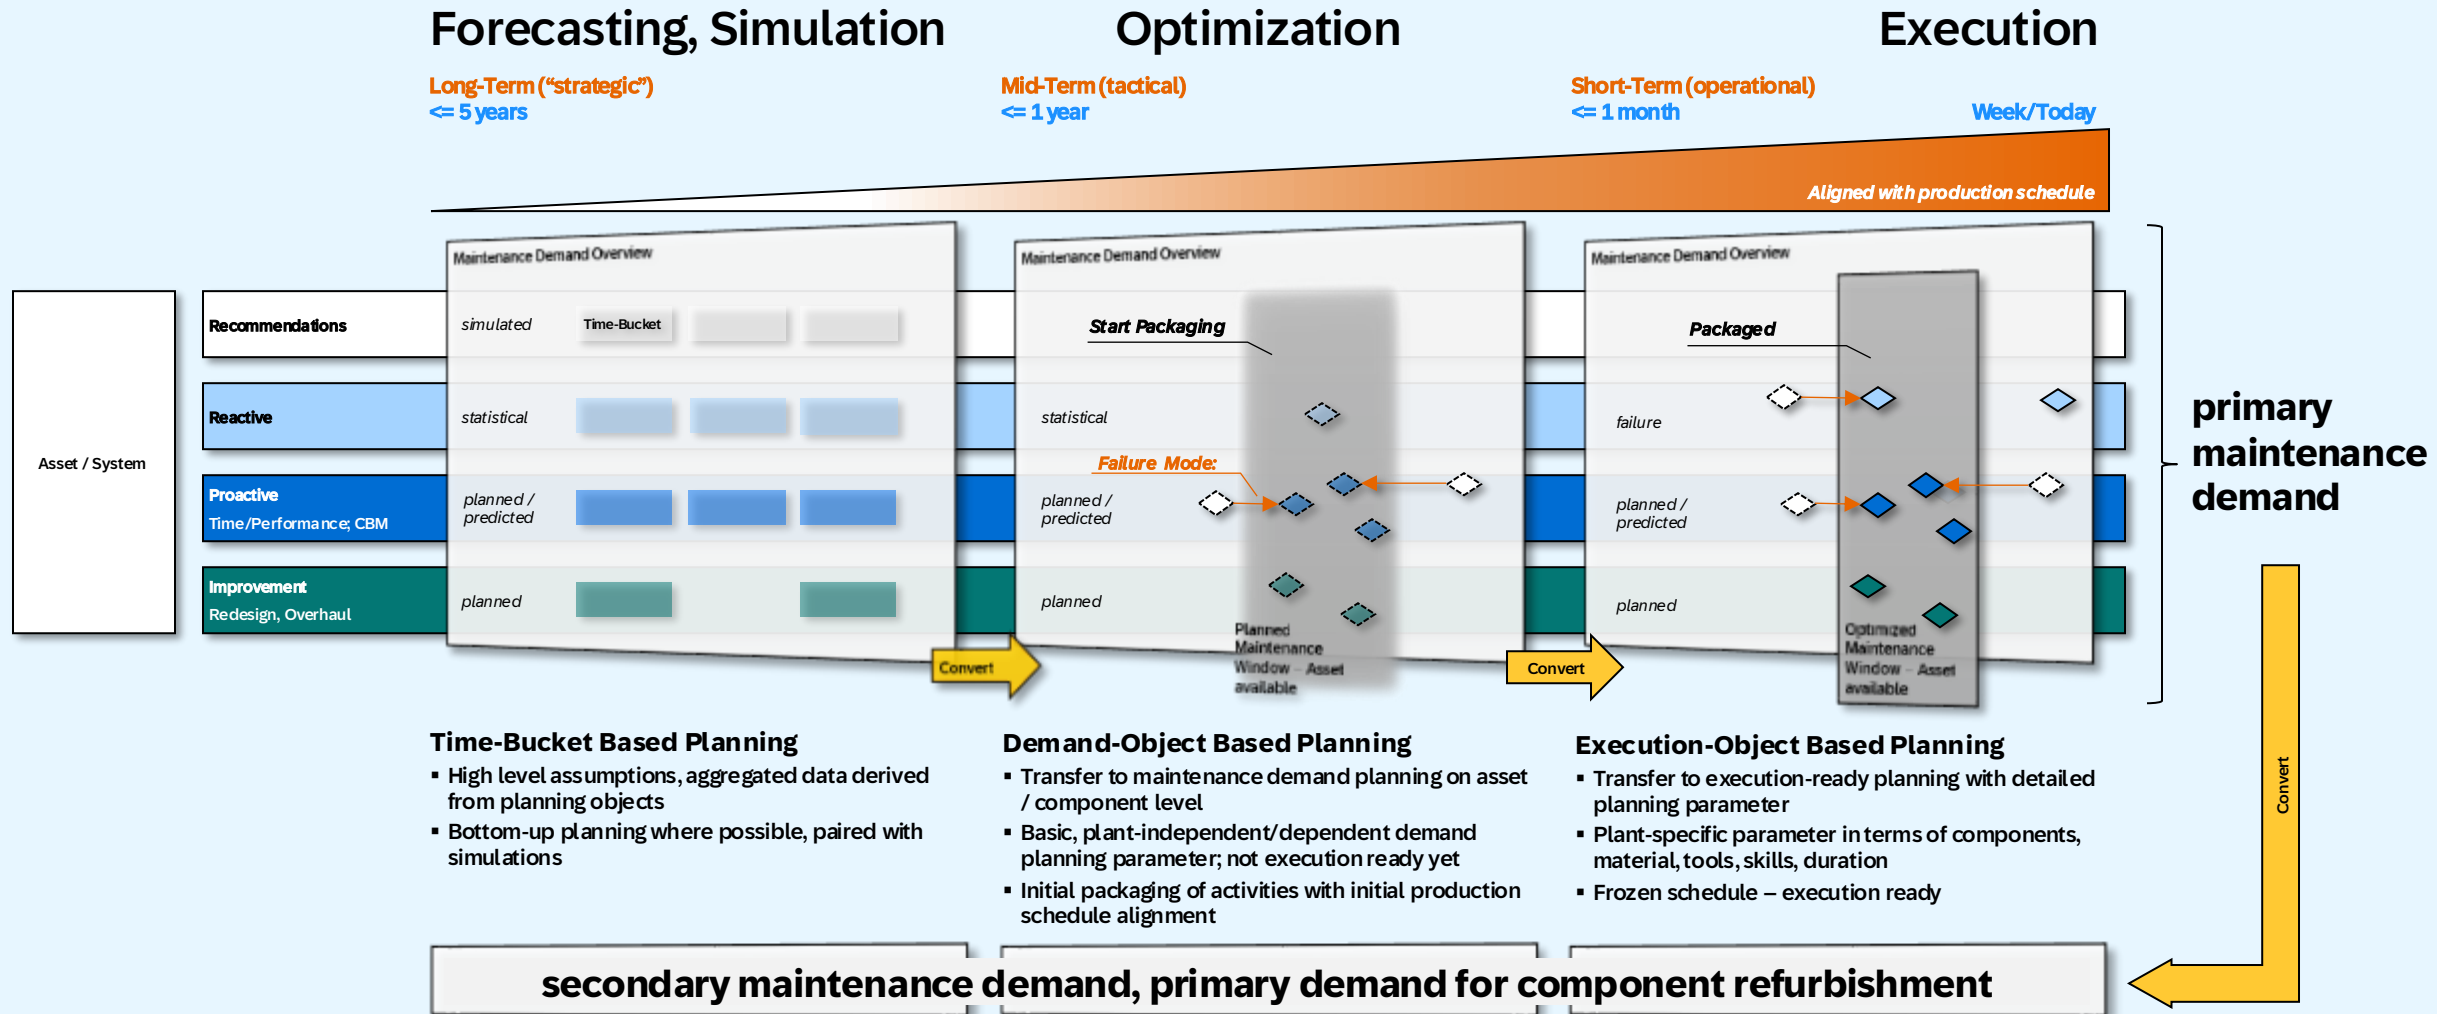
Forecasting, Simulation

Optimization

Execution

Long-Term (“strategic”)
<= 5 years

Mid-Term (tactical)
<= 1 year

Short-Term (operational)
<= 1 month

Week/Today

Aligned with production schedule

Asset / System

Recommendations

Reactive

Proactive
Time/Performance; CBM

Improvement
Redesign, Overhaul

Maintenance Demand Overview

simulated

Time-Bucket

statistical

planned / predicted

planned

Convert

Maintenance Demand Overview

Start Packaging

statistical

Failure Mode:

planned / predicted

planned

Planned Maintenance Window – Asset available

Convert

Maintenance Demand Overview

Packaged

failure

planned / predicted

planned

Optimized Maintenance Window – Asset available

primary maintenance demand

Convert

Time-Bucket Based Planning
▪ High level assumptions, aggregated data derived from planning objects
▪ Bottom-up planning where possible, paired with simulations

Demand-Object Based Planning
▪ Transfer to maintenance demand planning on asset / component level
▪ Basic, plant-independent/dependent demand planning parameter; not execution ready yet
▪ Initial packaging of activities with initial production schedule alignment

Execution-Object Based Planning
▪ Transfer to execution-ready planning with detailed planning parameter
▪ Plant-specific parameter in terms of components, material, tools, skills, duration
▪ Frozen schedule – execution ready

secondary maintenance demand, primary demand for component refurbishment